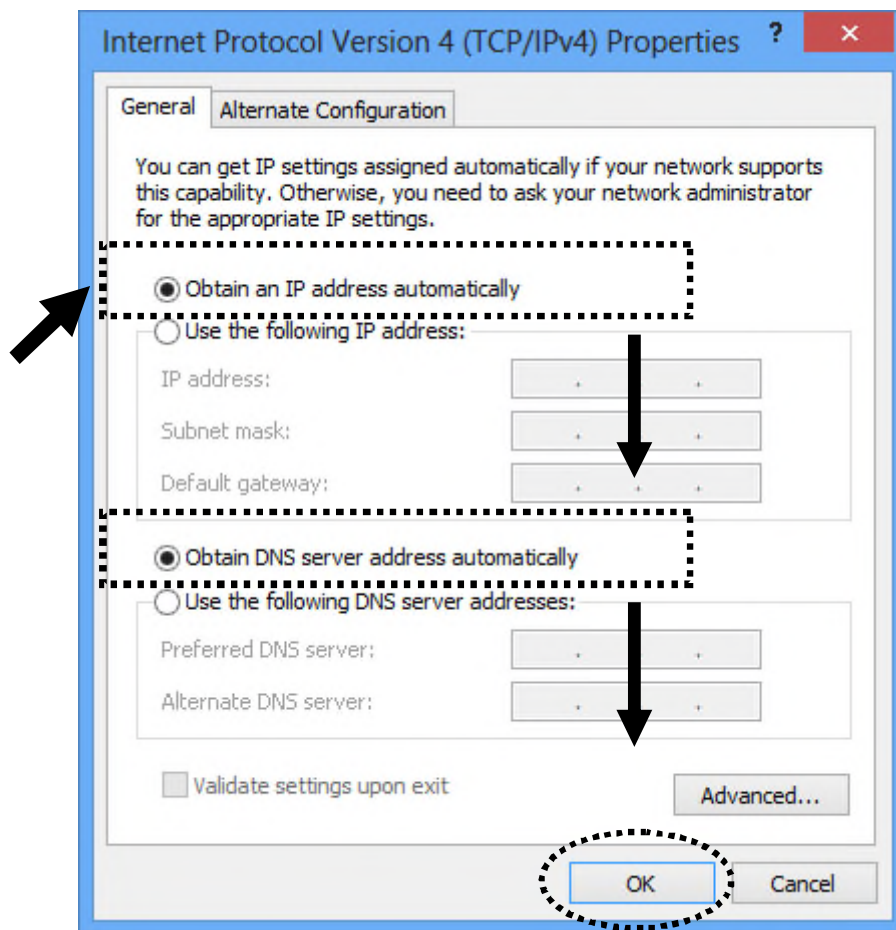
Internet Protocol Version 4 (TCP/IPv4) Properties ? ×

General Alternate Configuration

You can get IP settings assigned automatically if your network supports this capability. Otherwise, you need to ask your network administrator for the appropriate IP settings.

Obtain an IP address automatically

Use the following IP address:

IP address: . . .

Subnet mask: . . .

Default gateway: . . .

Obtain DNS server address automatically

Use the following DNS server addresses:

Preferred DNS server: . . .

Alternate DNS server: . . .

Validate settings upon exit

Advanced...

OK Cancel